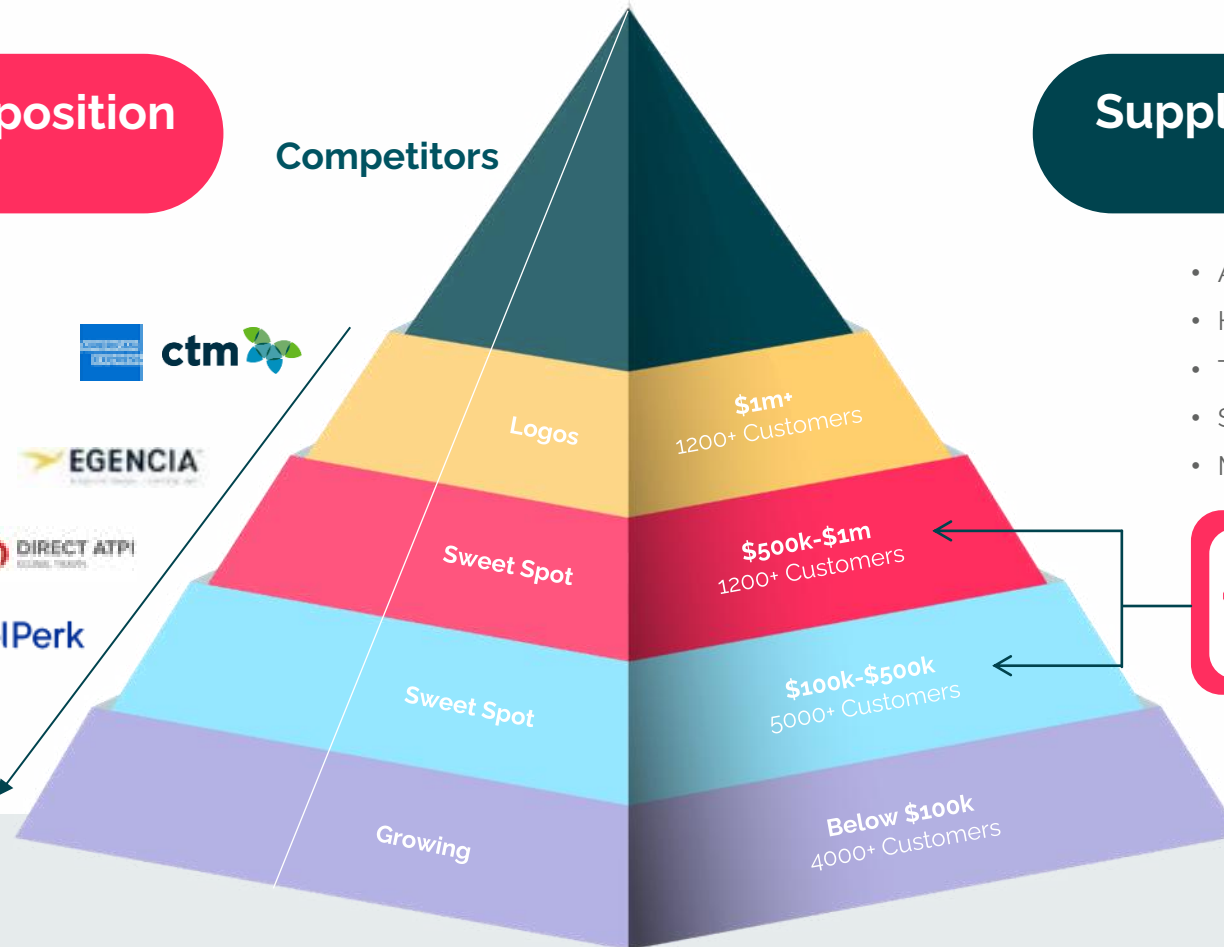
position

Competitors

ctm

EGENCIA

DIRECT ATPI

lPerk

Logos

$1m+
1200+ Customers

Sweet Spot

$500k-$1m
1200+ Customers

Sweet Spot

$100k-$500k
5000+ Customers

Growing

Below $100k
4000+ Customers

Suppl

• A
• H
• T
• S
• N